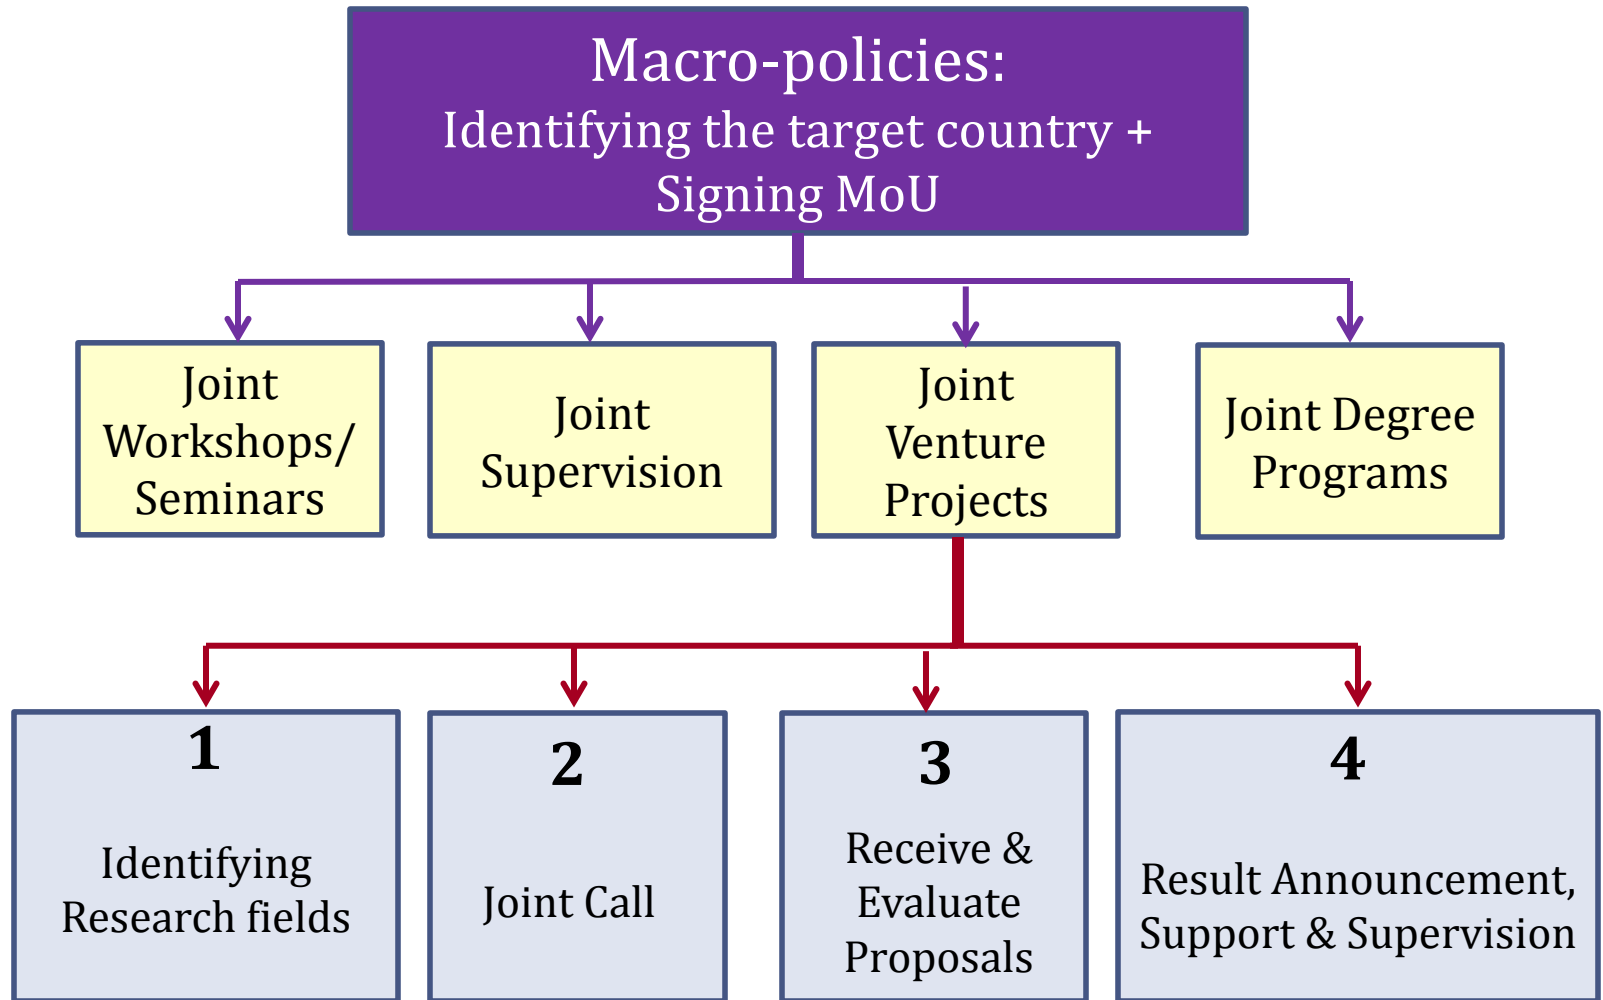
Macro-policies:
Identifying the target country + Signing MoU

Joint Workshops/ Seminars

Joint Supervision

Joint Venture Projects

Joint Degree Programs

1
Identifying Research fields

2
Joint Call

3
Receive & Evaluate Proposals

4
Result Announcement, Support & Supervision